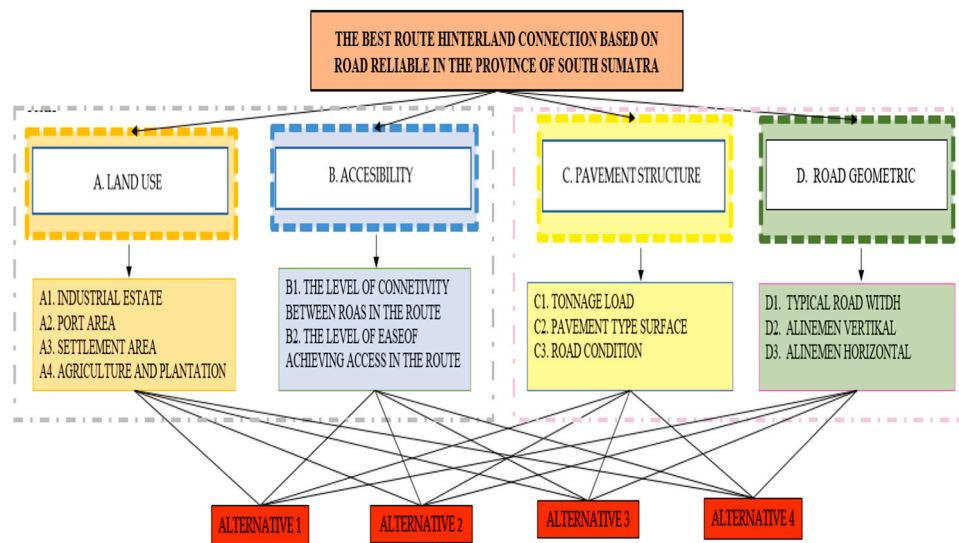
THE BEST ROUTE HINTERLAND CONNECTION BASED ON ROAD RELIABLE IN THE PROVINCE OF SOUTH SUMATRA

A. LAND USE

B. ACCESIBILITY

C. PAVEMENT STRUCTURE

D. ROAD GEOMETRIC

A1. INDUSTRIAL ESTATE
A2. PORT AREA
A3. SETTLEMENT AREA
A4. AGRICULTURE AND PLANTATION

B1. THE LEVEL OF CONNETIVITY BETWEEN ROAS IN THE ROUTE
B2. THE LEVEL OF EASEOF ACHIEVING ACCESS IN THE ROUTE

C1. TONNAGE LOAD
C2. PAVEMENT TYPE SURFACE
C3. ROAD CONDITION

D1. TYPICAL ROAD WITDH
D2. ALINEMEN VERTIKAL
D3. ALINEMEN HORIZONTAL

ALTERNATIVE 1

ALTERNATIVE 2

ALTERNATIVE 3

ALTERNATIVE 4